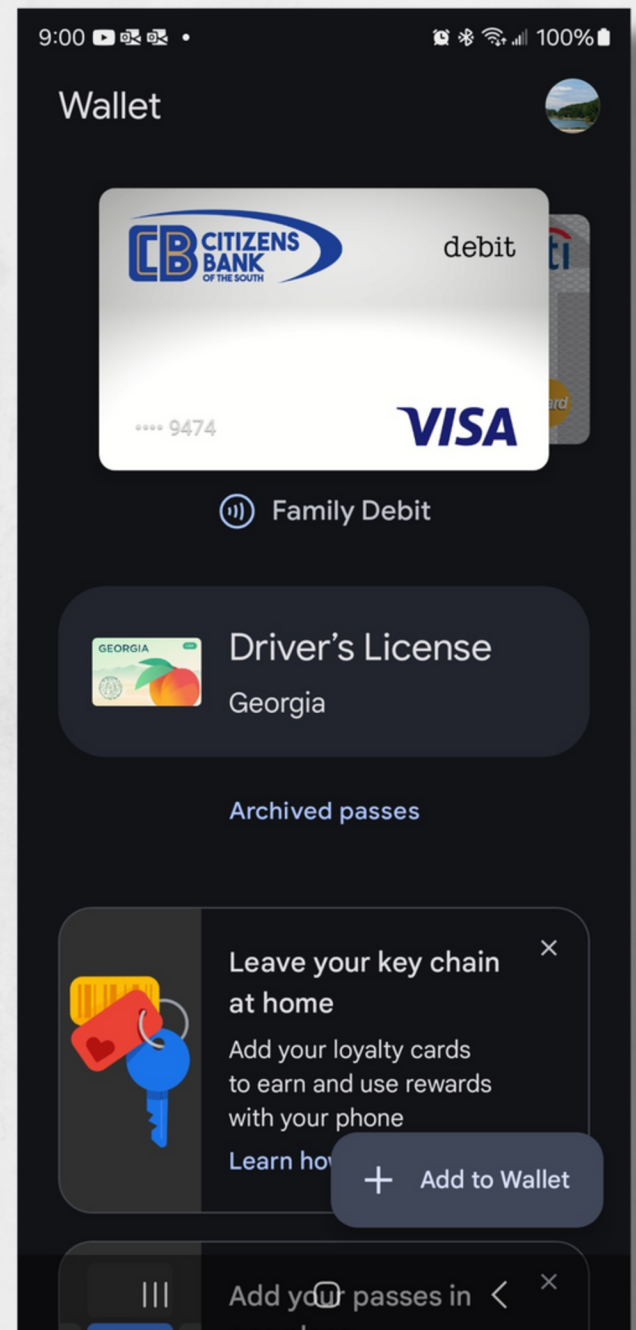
9:00 • 100%

Wallet

CB CITIZENS BANK OF THE SOUTH

debit

•••• 9474

VISA

Family Debit

GEORGIA

Driver's License

Georgia

Archived passes

Leave your key chain at home

Add your loyalty cards to earn and use rewards with your phone

Learn ho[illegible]

+ Add to Wallet

×

Add yo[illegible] passes in

×